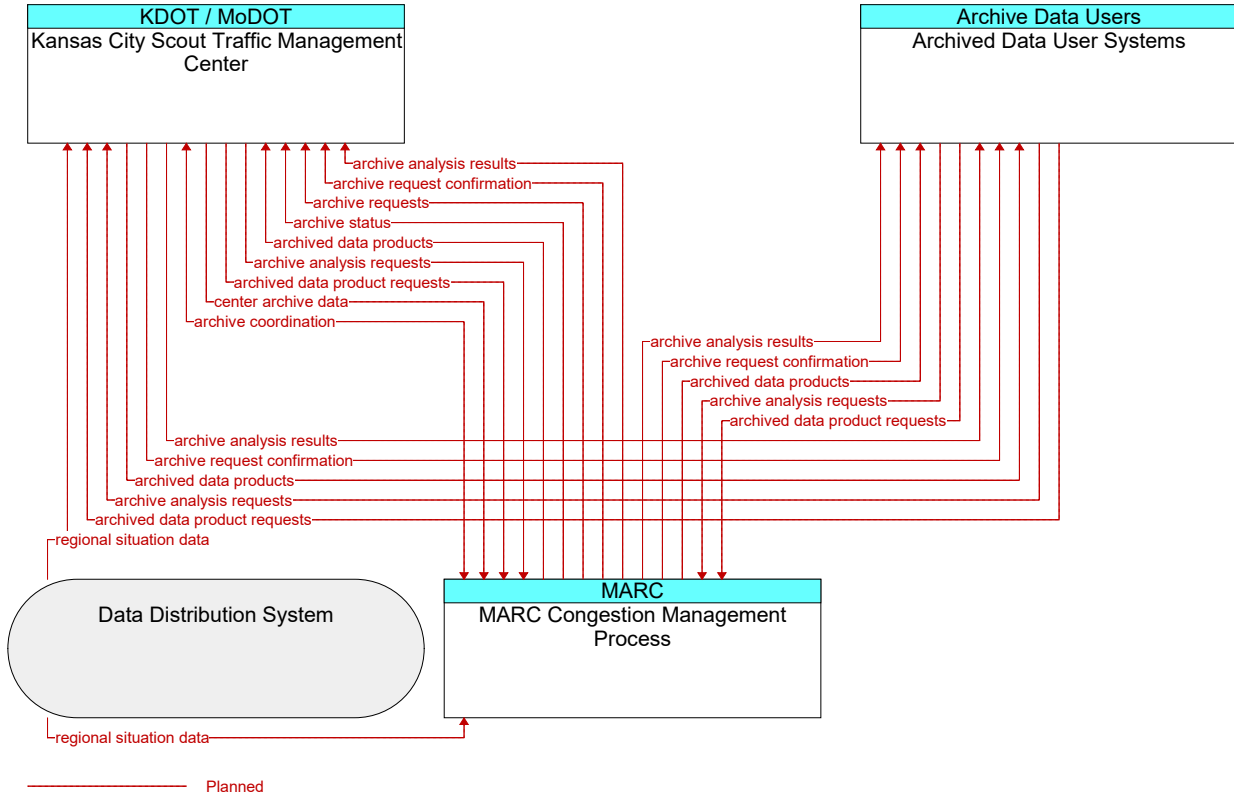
KDOT / MoDOT
Kansas City Scout Traffic Management Center

Archive Data Users
Archived Data User Systems

archive analysis results
archive request confirmation
archive requests
archive status
archived data products
archive analysis requests
archived data product requests
center archive data
archive coordination

archive analysis results
archive request confirmation
archived data products
archive analysis requests
archived data product requests

archive analysis results
archive request confirmation
archived data products
archive analysis requests
archived data product requests

regional situation data

Data Distribution System

MARC
MARC Congestion Management Process

regional situation data

Planned